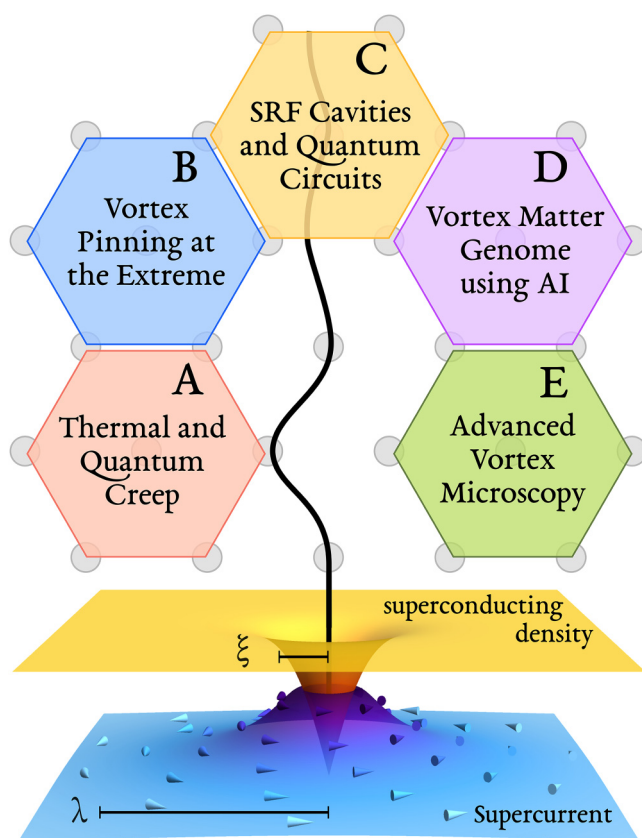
C
SRF Cavities and Quantum Circuits

B
Vortex Pinning at the Extreme

D
Vortex Matter Genome using AI

A
Thermal and Quantum Creep

E
Advanced Vortex Microscopy

superconducting density

$\xi$

$\lambda$

Supercurrent